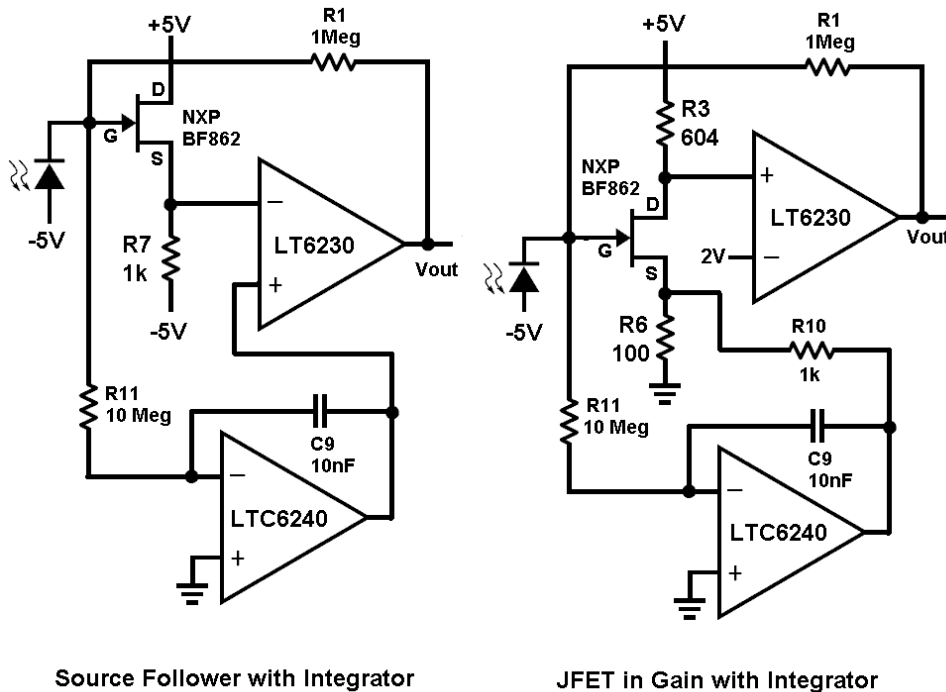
+5V
R1
1Meg
D
G
NXP
BF862
S
-5V
R7
1k
-5V
LT6230
Vout
R11
10 Meg
C9
10nF
LTC6240

Source Follower with Integrator

+5V
R1
1Meg
R3
604
NXP
BF862
D
G
S
LT6230
2V
Vout
-5V
R6
100
R10
1k
R11
10 Meg
C9
10nF
LTC6240

JFET in Gain with Integrator